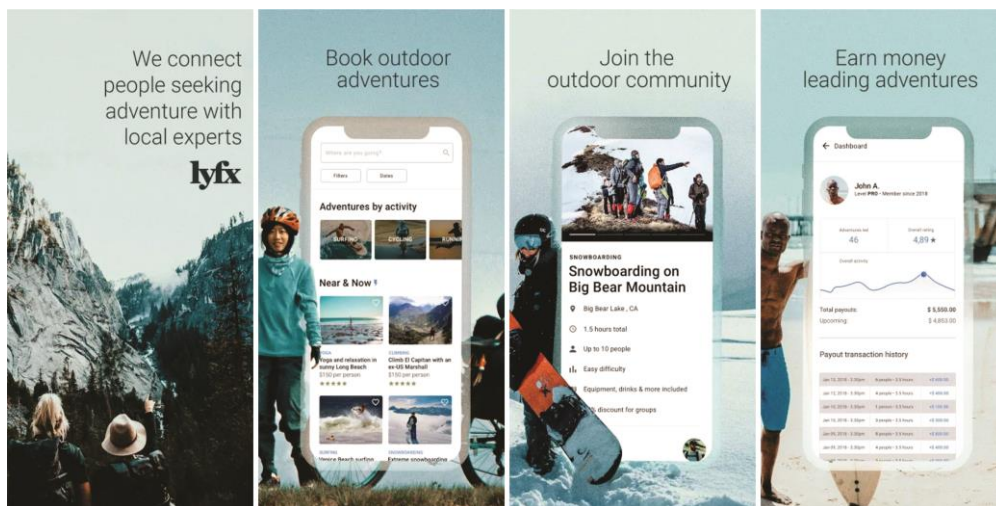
We connect people seeking adventure with local experts

lyfx

Book outdoor adventures

Where are you going?

Filters

Dates

Adventures by activity

SURFING

CYCLING

RUNNI

Near & Now

YOGA
Yoga and relaxation in sunny Long Beach
$150 per person
★★★★★

CLIMBING
Climb El Capitan with an ex-US Marshall
$150 per person
★★★★★

SURFING
Venice Beach surfing

SNOWBOARDING
Extreme snowboarding

Join the outdoor community

SNOWBOARDING
Snowboarding on Big Bear Mountain

Big Bear Lake , CA

1.5 hours total

Up to 10 people

Easy difficulty

Equipment, drinks & more included

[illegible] discount for groups

Earn money leading adventures

Dashboard

John A.
Level PRO • Member since 2018

Adventures led
46

Overall rating
4,89 ★

Overall activity

Total payouts
$ 5,550.00

Upcoming
$ 4,650.00

Payout transaction history

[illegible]